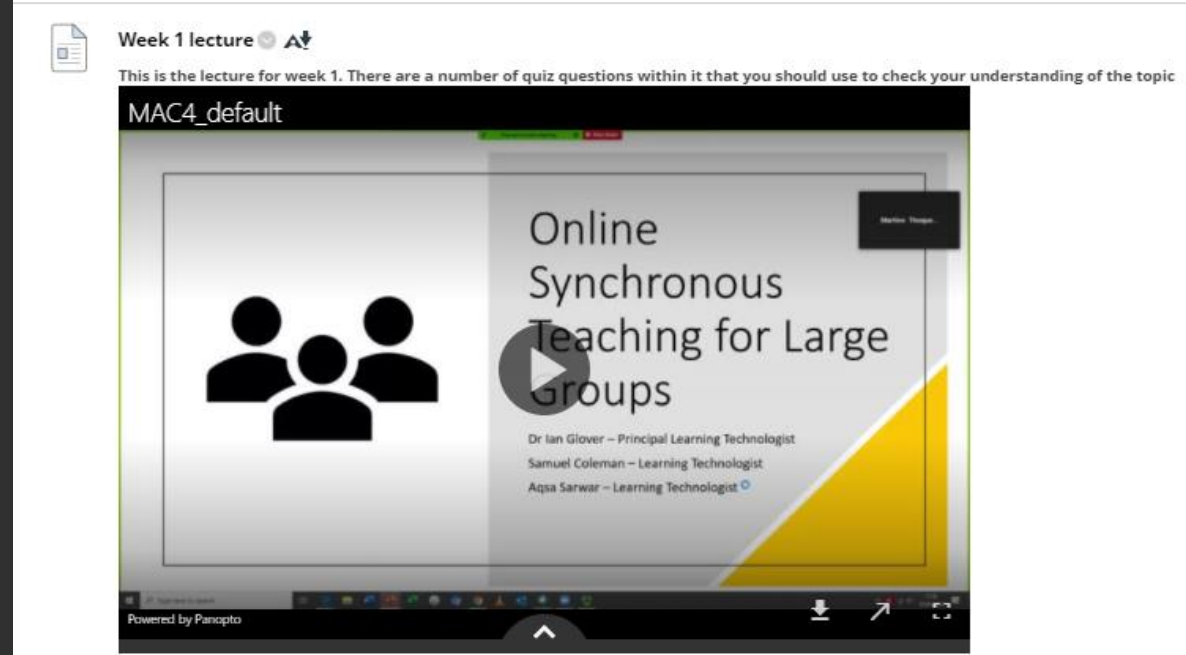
Week 1 lecture

This is the lecture for week 1. There are a number of quiz questions within it that you should use to check your understanding of the topic

MAC4_default

Online Synchronous Teaching for Large Groups

Dr Ian Glover – Principal Learning Technologist
Samuel Coleman – Learning Technologist
Aqsa Sarwar – Learning Technologist

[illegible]

Powered by Panopto